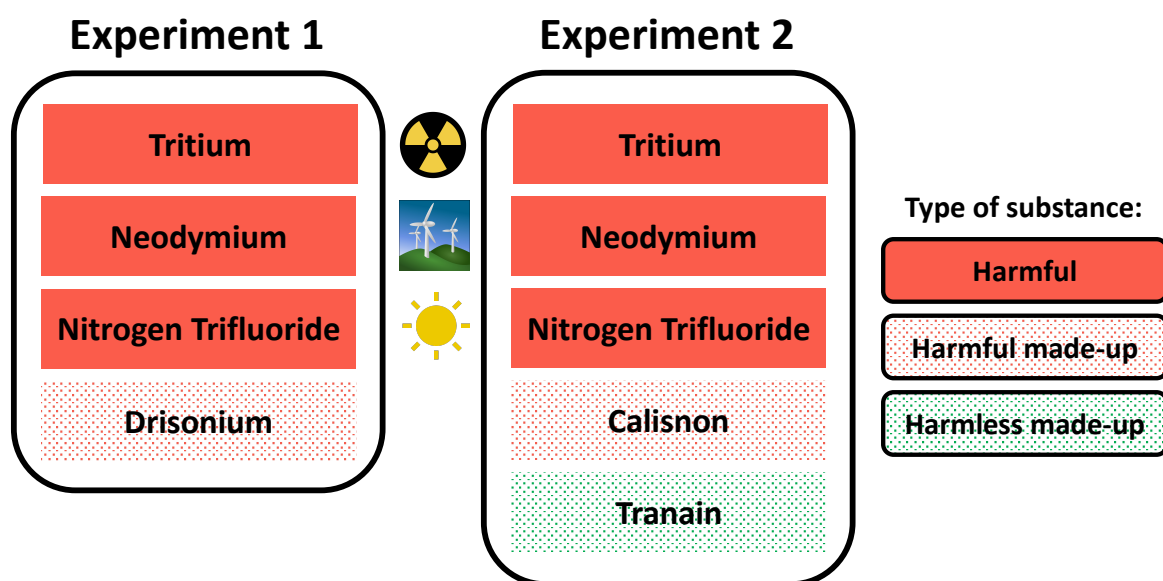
Experiment 1

Tritium

Neodymium

Nitrogen Trifluoride

Drisonium

Experiment 2

Tritium

Neodymium

Nitrogen Trifluoride

Calisnon

Tranain

Type of substance:

Harmful

Harmful made-up

Harmless made-up